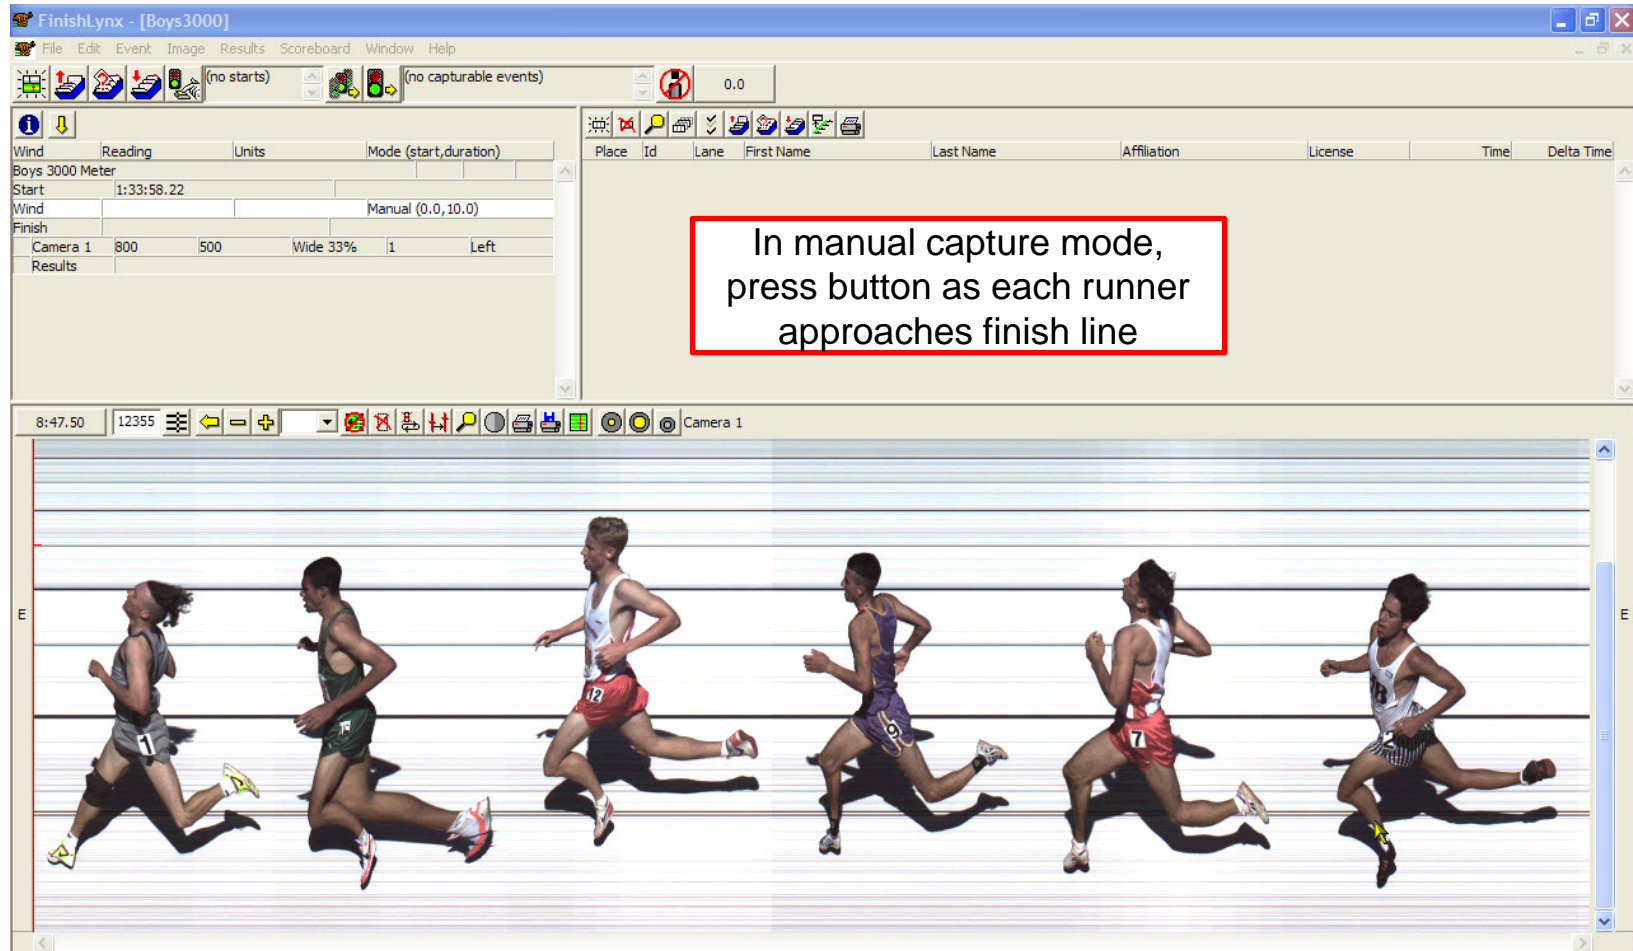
FinishLynx - [Boys3000]

File Edit Event Image Results Scoreboard Window Help

(no starts)

(no capturable events)

0.0

| Wind | Reading | Units | Mode (start,duration) |
|---|---|---|---|
| Boys 3000 Meter | | | |
| Start | 1:33:58.22 | | |
| Wind | | | Manual (0.0,10.0) |
| Finish | | | |

| Camera 1 | 800 | 500 | Wide 33% | 1 | Left |
|---|---|---|---|---|---|
| Results | | | | | |

| Place | Id | Lane | First Name | Last Name | Affiliation | License | Time | Delta Time |
|---|---|---|---|---|---|---|---|---|

In manual capture mode, press button as each runner approaches finish line

8:47.50

12355

Camera 1

E

E

1

12

9

7